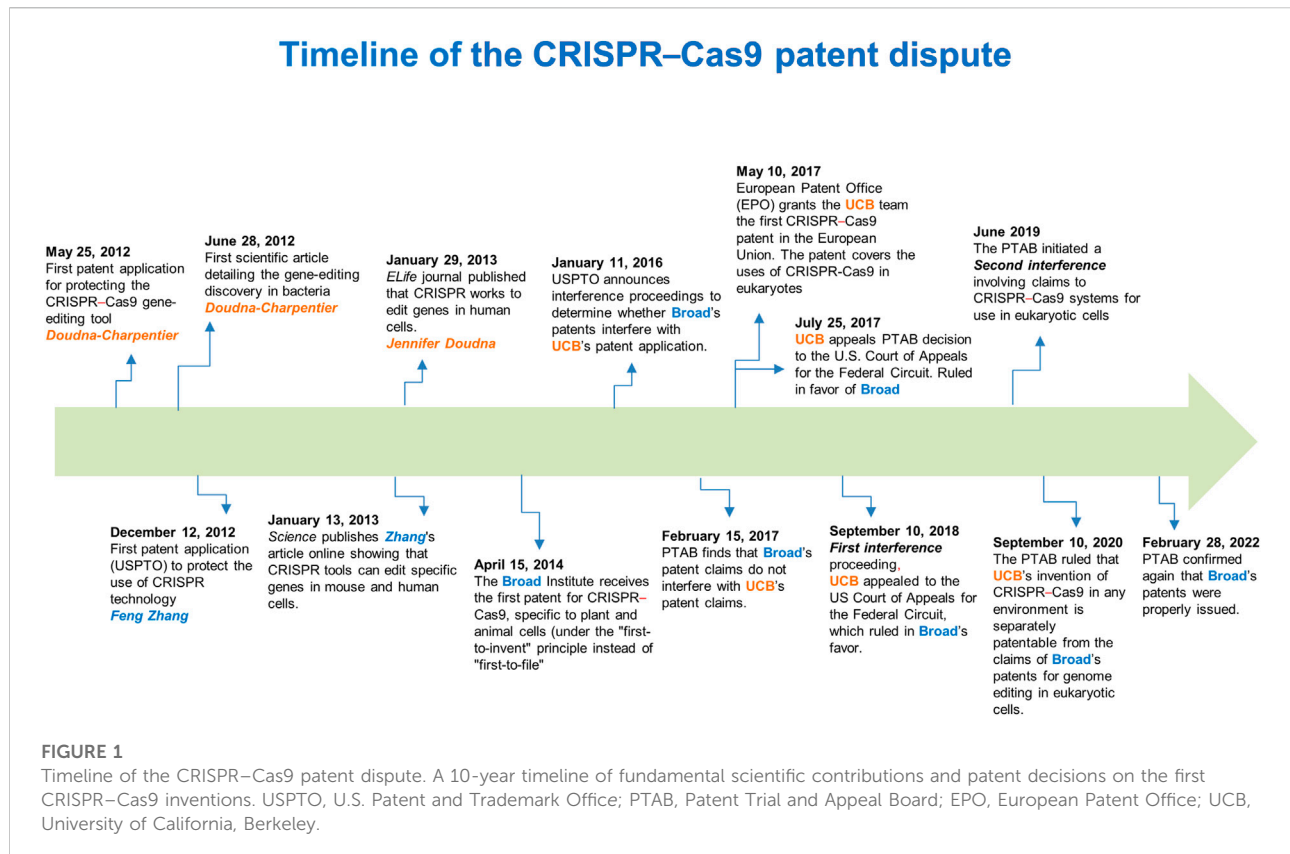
Timeline of the CRISPR–Cas9 patent dispute

May 25, 2012
First patent application for protecting the CRISPR–Cas9 gene-editing tool
Doudna-Charpentier

June 28, 2012
First scientific article detailing the gene-editing discovery in bacteria
Doudna-Charpentier

January 29, 2013
ELife journal published that CRISPR works to edit genes in human cells.
Jennifer Doudna

January 11, 2016
USPTO announces interference proceedings to determine whether Broad's patents interfere with UCB's patent application.

May 10, 2017
European Patent Office (EPO) grants the UCB team the first CRISPR–Cas9 patent in the European Union. The patent covers the uses of CRISPR-Cas9 in eukaryotes

July 25, 2017
UCB appeals PTAB decision to the U.S. Court of Appeals for the Federal Circuit. Ruled in favor of Broad

June 2019
The PTAB initiated a Second interference involving claims to CRISPR–Cas9 systems for use in eukaryotic cells

December 12, 2012
First patent application (USPTO) to protect the use of CRISPR technology
Feng Zhang

January 13, 2013
Science publishes Zhang's article online showing that CRISPR tools can edit specific genes in mouse and human cells.

April 15, 2014
The Broad Institute receives the first patent for CRISPR–Cas9, specific to plant and animal cells (under the "first-to-invent" principle instead of "first-to-file"

February 15, 2017
PTAB finds that Broad's patent claims do not interfere with UCB's patent claims.

September 10, 2018
First interference proceeding, UCB appealed to the US Court of Appeals for the Federal Circuit, which ruled in Broad's favor.

September 10, 2020
The PTAB ruled that UCB's invention of CRISPR–Cas9 in any environment is separately patentable from the claims of Broad's patents for genome editing in eukaryotic cells.

February 28, 2022
PTAB confirmed again that Broad's patents were properly issued.

FIGURE 1
Timeline of the CRISPR–Cas9 patent dispute. A 10-year timeline of fundamental scientific contributions and patent decisions on the first CRISPR–Cas9 inventions. USPTO, U.S. Patent and Trademark Office; PTAB, Patent Trial and Appeal Board; EPO, European Patent Office; UCB, University of California, Berkeley.